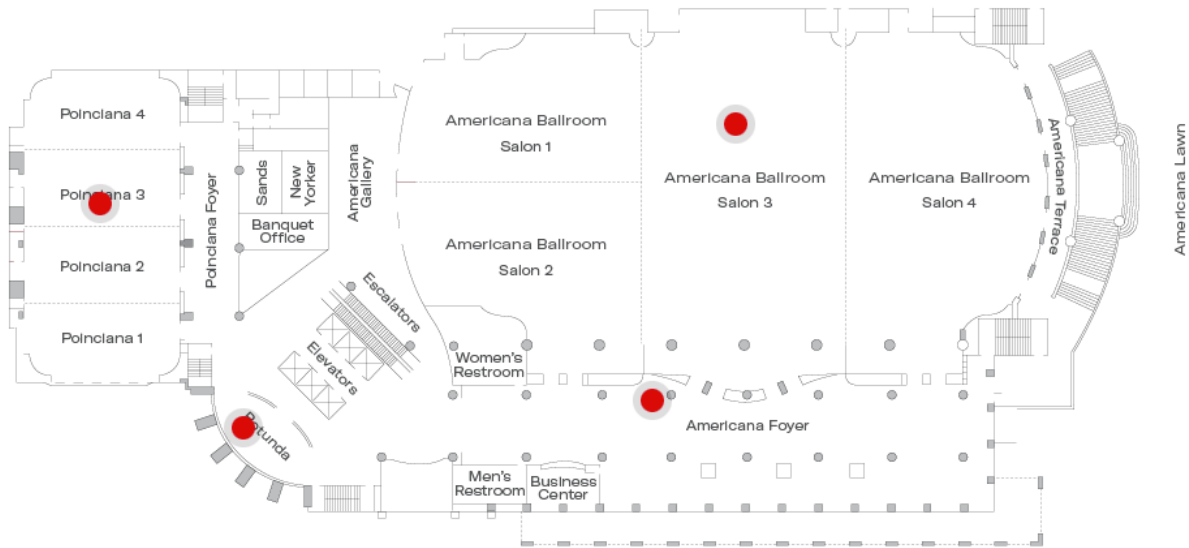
Poinciana 4

Poinciana 3

Poinciana 2

Poinciana 1

Poinciana Foyer

Sands

New Yorker

Banquet Office

Americana Gallery

Escalators

Elevators

Rotunda

Americana Ballroom Salon 1

Americana Ballroom Salon 2

Americana Ballroom Salon 3

Americana Ballroom Salon 4

Americana Terrace

Americana Lawn

Women's Restroom

Americana Foyer

Men's Restroom

Business Center